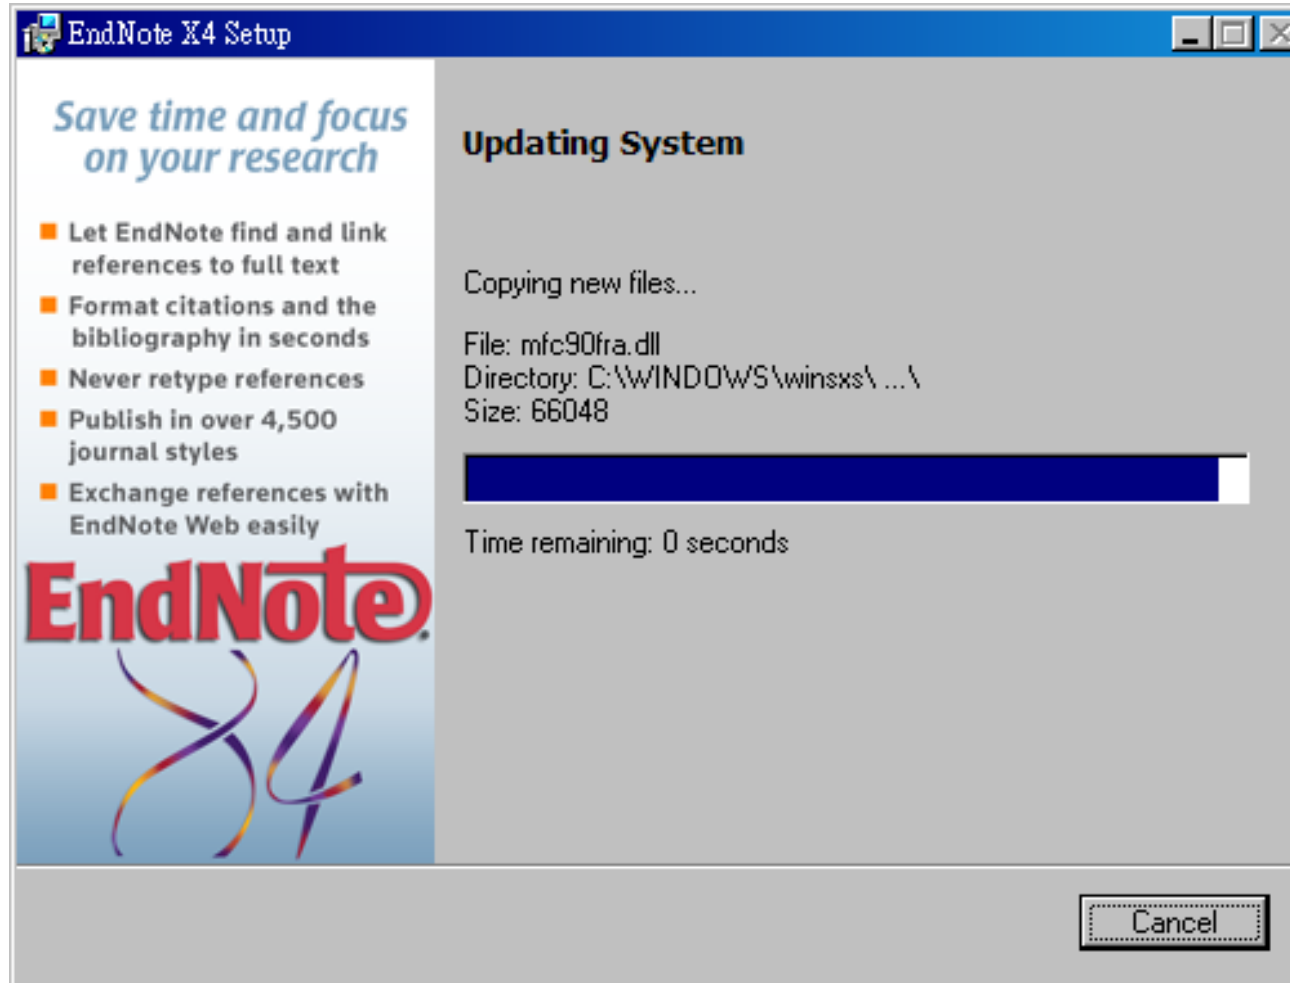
EndNote X4 Setup

Save time and focus on your research

Let EndNote find and link references to full text

Format citations and the bibliography in seconds

Never retype references

Publish in over 4,500 journal styles

Exchange references with EndNote Web easily

EndNote

X4

Updating System

Copying new files...

File: mfc90fra.dll
Directory: C:\WINDOWS\winsxs\ ...\
Size: 66048

Time remaining: 0 seconds

Cancel